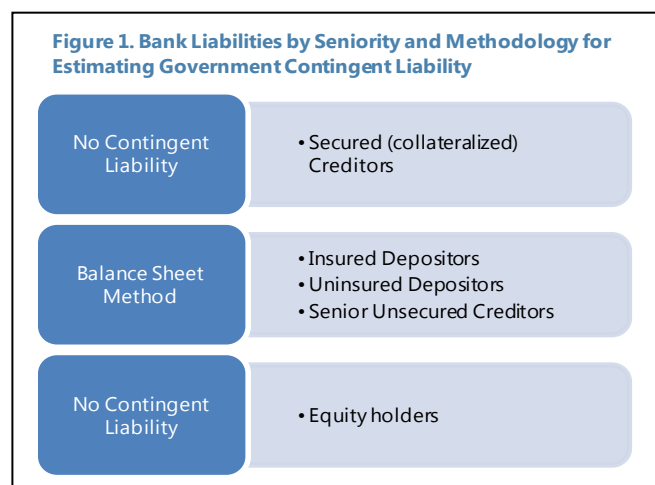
Figure 1. Bank Liabilities by Seniority and Methodology for Estimating Government Contingent Liability

No Contingent Liability

• Secured (collateralized) Creditors

Balance Sheet Method

• Insured Depositors
• Uninsured Depositors
• Senior Unsecured Creditors

No Contingent Liability

• Equity holders